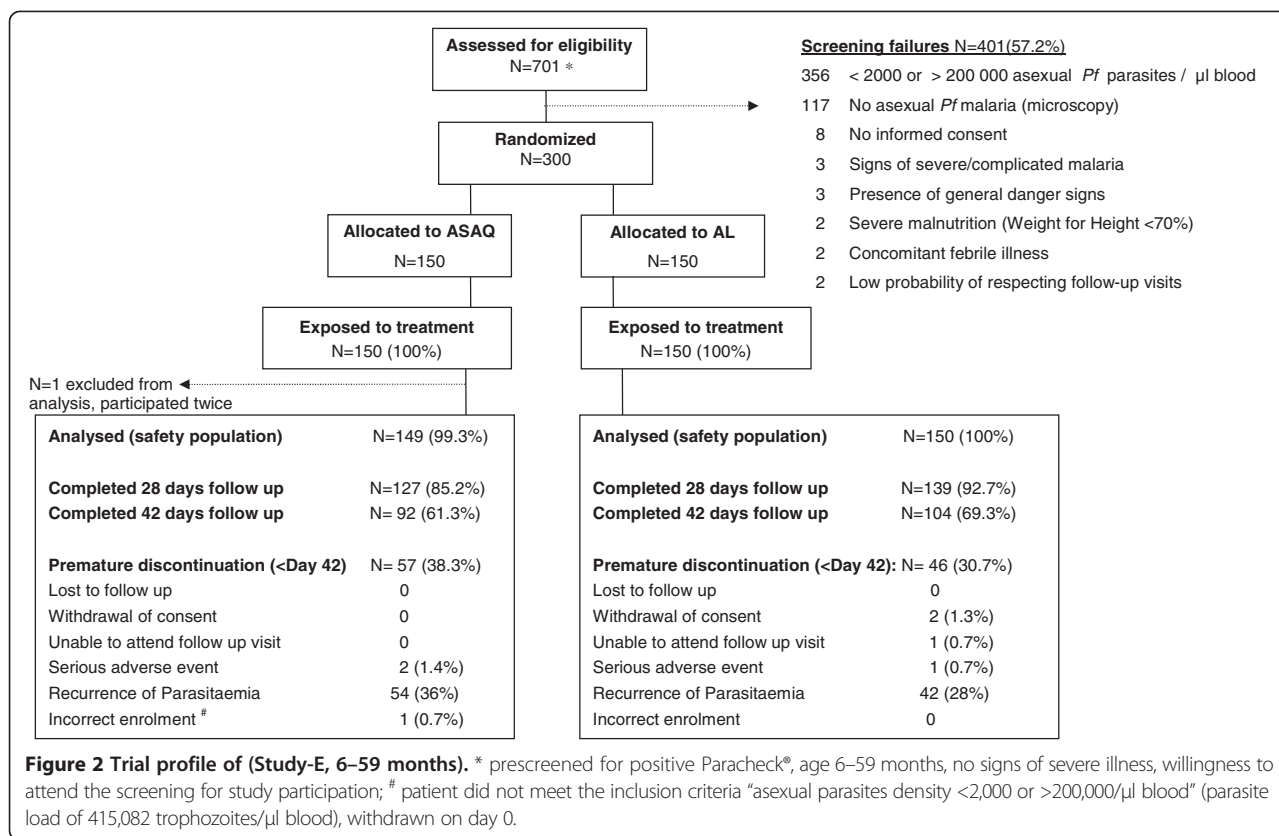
Assessed for eligibility
N=701 *

Screening failures N=401(57.2%)
356 < 2000 or > 200 000 asexual *Pf* parasites / µl blood
117 No asexual *Pf* malaria (microscopy)
8 No informed consent
3 Signs of severe/complicated malaria
3 Presence of general danger signs
2 Severe malnutrition (Weight for Height <70%)
2 Concomitant febrile illness
2 Low probability of respecting follow-up visits

Randomized
N=300

Allocated to ASAQ
N=150

Allocated to AL
N=150

Exposed to treatment
N=150 (100%)

Exposed to treatment
N=150 (100%)

N=1 excluded from analysis, participated twice

| Analysed (safety population) | N=149 (99.3%) |
|---|---|
| Completed 28 days follow up | N=127 (85.2%) |
| Completed 42 days follow up | N= 92 (61.3%) |
| Premature discontinuation (<Day 42) | N= 57 (38.3%) |
| Lost to follow up | 0 |
| Withdrawal of consent | 0 |
| Unable to attend follow up visit | 0 |
| Serious adverse event | 2 (1.4%) |
| Recurrence of Parasitaemia | 54 (36%) |
| Incorrect enrolment # | 1 (0.7%) |

| Analysed (safety population) | N=150 (100%) |
|---|---|
| Completed 28 days follow up | N=139 (92.7%) |
| Completed 42 days follow up | N=104 (69.3%) |
| Premature discontinuation (<Day 42): | N= 46 (30.7%) |
| Lost to follow up | 0 |
| Withdrawal of consent | 2 (1.3%) |
| Unable to attend follow up visit | 1 (0.7%) |
| Serious adverse event | 1 (0.7%) |
| Recurrence of Parasitaemia | 42 (28%) |
| Incorrect enrolment | 0 |

**Figure 2 Trial profile of (Study-E, 6–59 months).** * prescreened for positive Paracheck®, age 6–59 months, no signs of severe illness, willingness to attend the screening for study participation; # patient did not meet the inclusion criteria "asexual parasites density <2,000 or >200,000/µl blood" (parasite load of 415,082 trophozoites/µl blood), withdrawn on day 0.